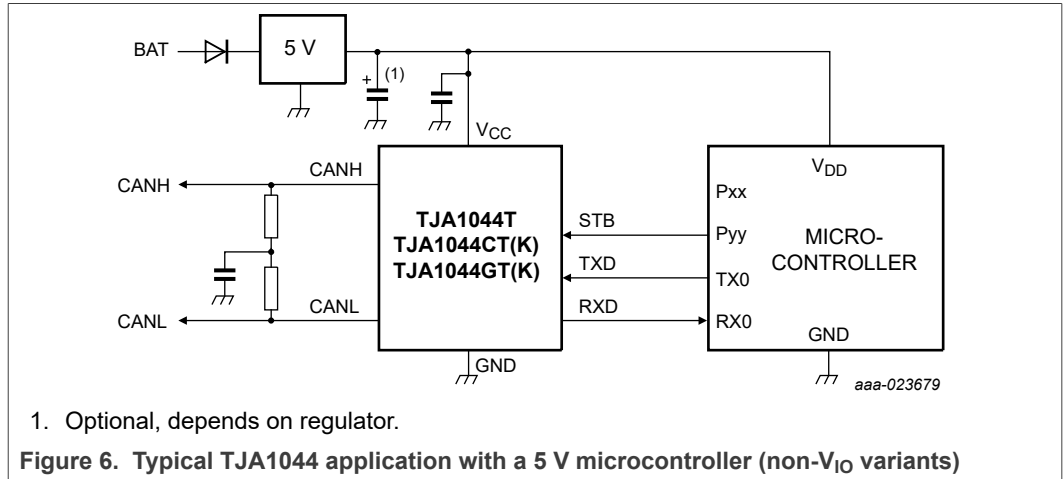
BAT

5 V

(1)

$V_{CC}$

CANH

CANH

TJA1044T
TJA1044CT(K)
TJA1044GT(K)

STB

TXD

RXD

CANL

CANL

GND

$V_{DD}$

Pxx

Pyy

TX0

RX0

MICRO-
CONTROLLER

GND

aaa-023679

1. Optional, depends on regulator.

**Figure 6. Typical TJA1044 application with a 5 V microcontroller (non-$V_{IO}$ variants)**